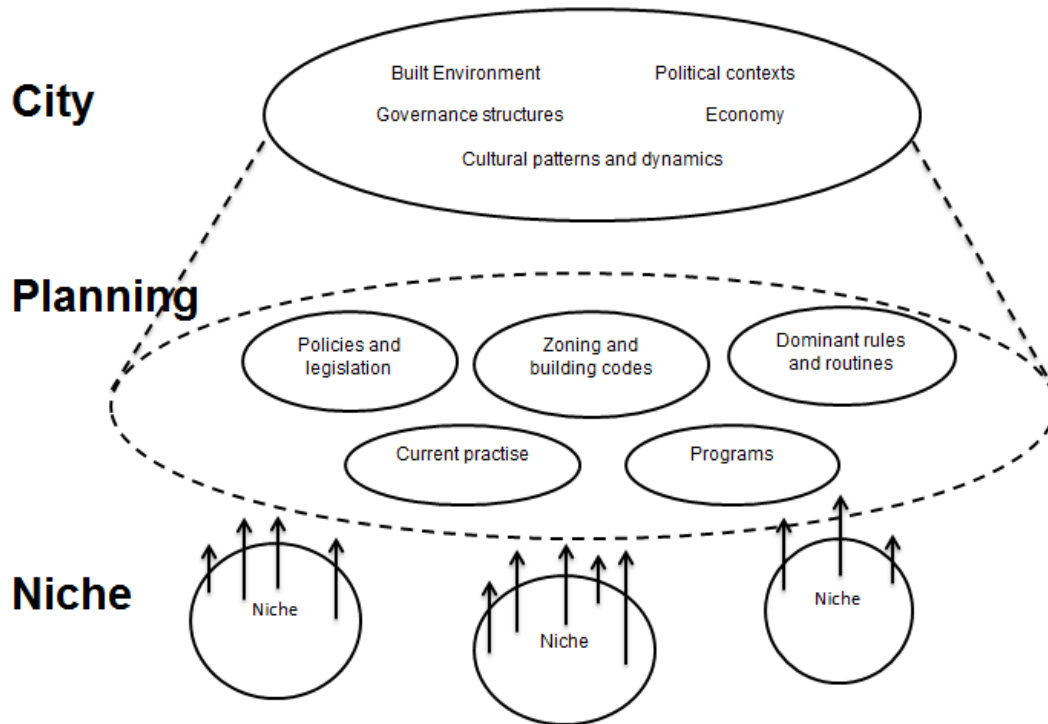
City

Built Environment

Political contexts

Governance structures

Economy

Cultural patterns and dynamics

Planning

Policies and legislation

Zoning and building codes

Dominant rules and routines

Current practise

Programs

Niche

Niche

Niche

Niche